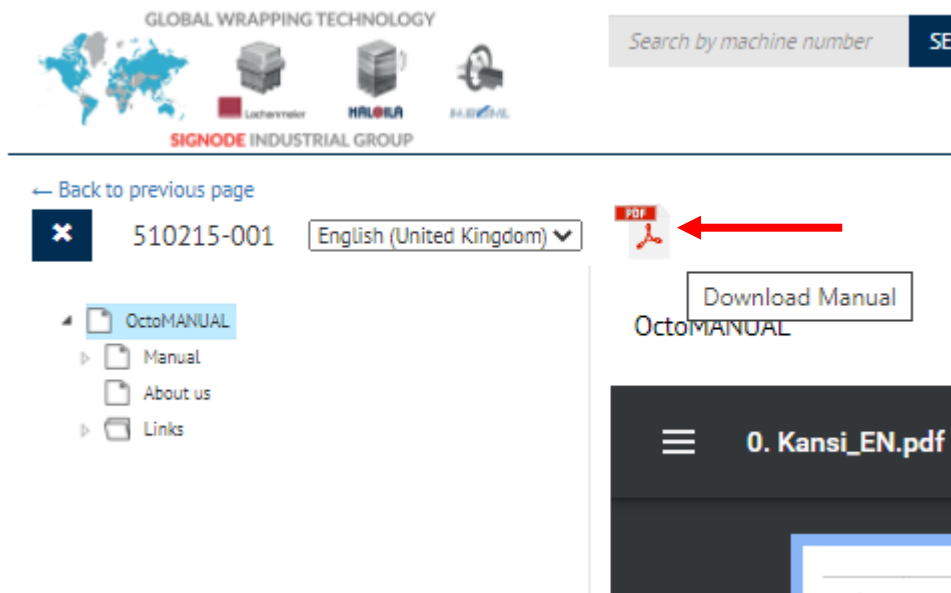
GLOBAL WRAPPING TECHNOLOGY

Lachenmeier HALOILA M.B.M.

SIGNODE INDUSTRIAL GROUP

Search by machine number

SE

← Back to previous page

510215-001

English (United Kingdom)

PDF

Download Manual

OctoMANUAL

Manual

About us

Links

OctoMANUAL

0. Kansi_EN.pdf